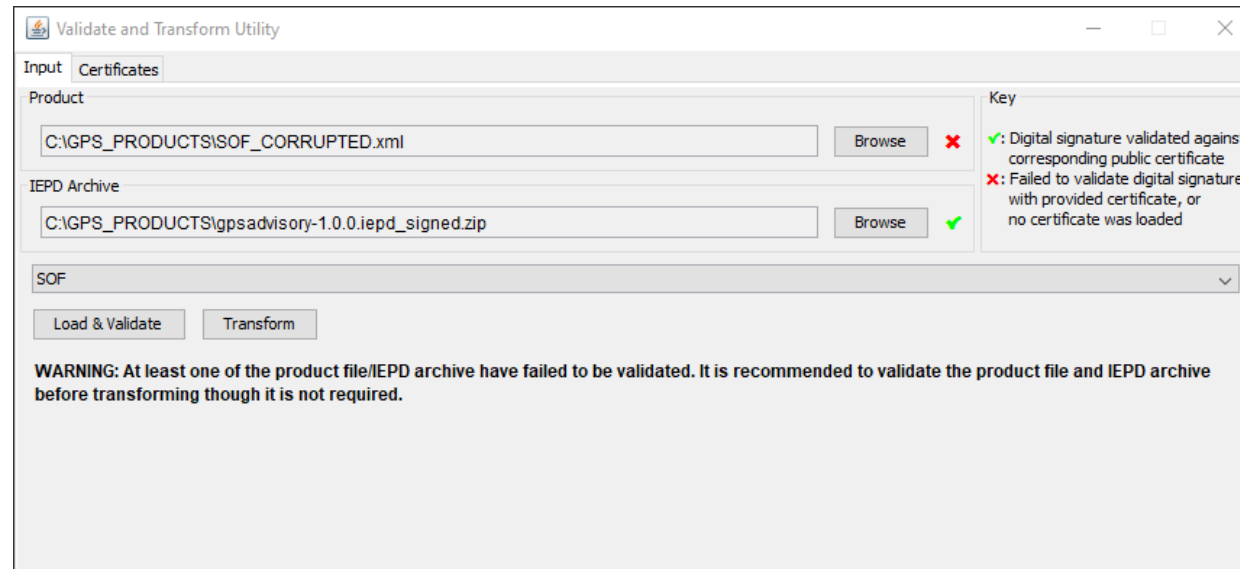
Validate and Transform Utility

Input Certificates

Product

C:\GPS_PRODUCTS\SOF_CORRUPTED.xml

Browse

IEPD Archive

C:\GPS_PRODUCTS\gpsadvisory-1.0.0.iepd_signed.zip

Browse

Key

✓: Digital signature validated agains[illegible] corresponding public certificate

✗: Failed to validate digital signature with provided certificate, or no certificate was loaded

SOF

Load & Validate

Transform

WARNING: At least one of the product file/IEPD archive have failed to be validated. It is recommended to validate the product file and IEPD archive before transforming though it is not required.